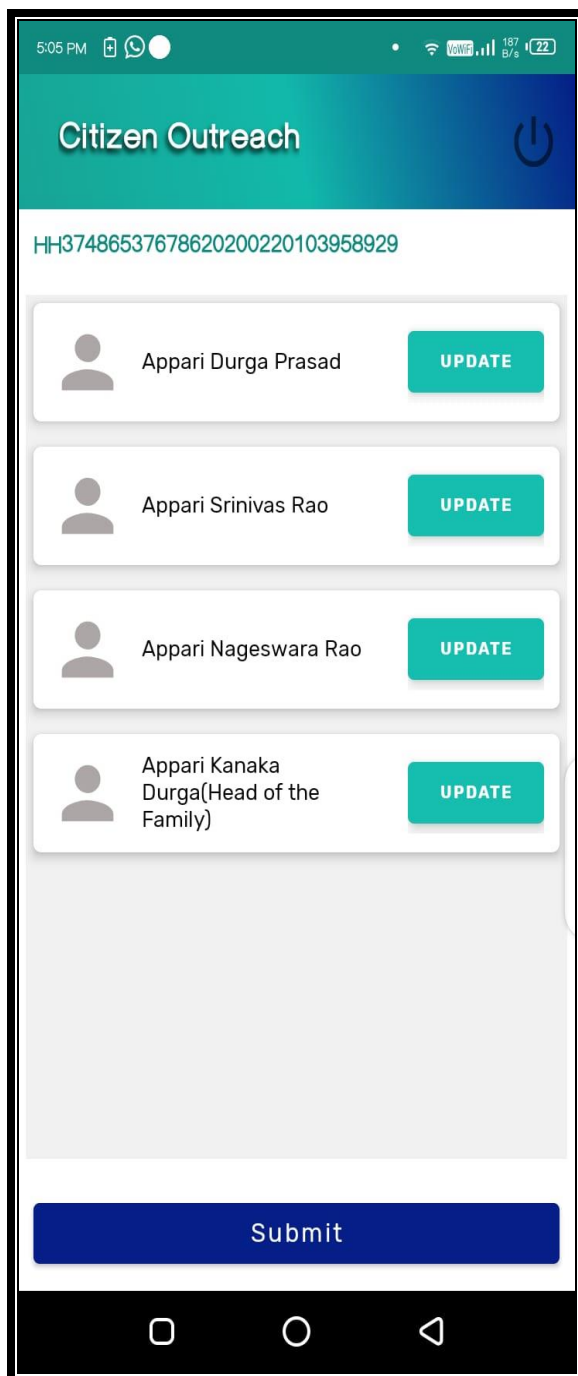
5:05 PM

VoWiFi 187 B/s 22

Citizen Outreach

HH374865376786202002201039589​29

Appari Durga Prasad UPDATE

Appari Srinivas Rao UPDATE

Appari Nageswara Rao UPDATE

Appari Kanaka Durga(Head of the Family) UPDATE

Submit